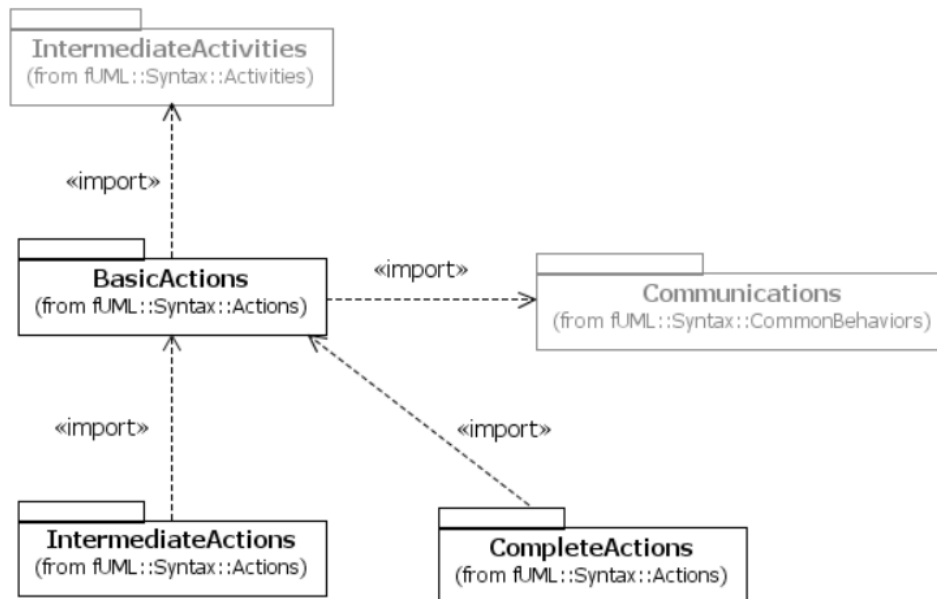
IntermediateActivities
(from fUML::Syntax::Activities)

«import»

BasicActions
(from fUML::Syntax::Actions)

«import»

Communications
(from fUML::Syntax::CommonBehaviors)

«import»

«import»

IntermediateActions
(from fUML::Syntax::Actions)

CompleteActions
(from fUML::Syntax::Actions)